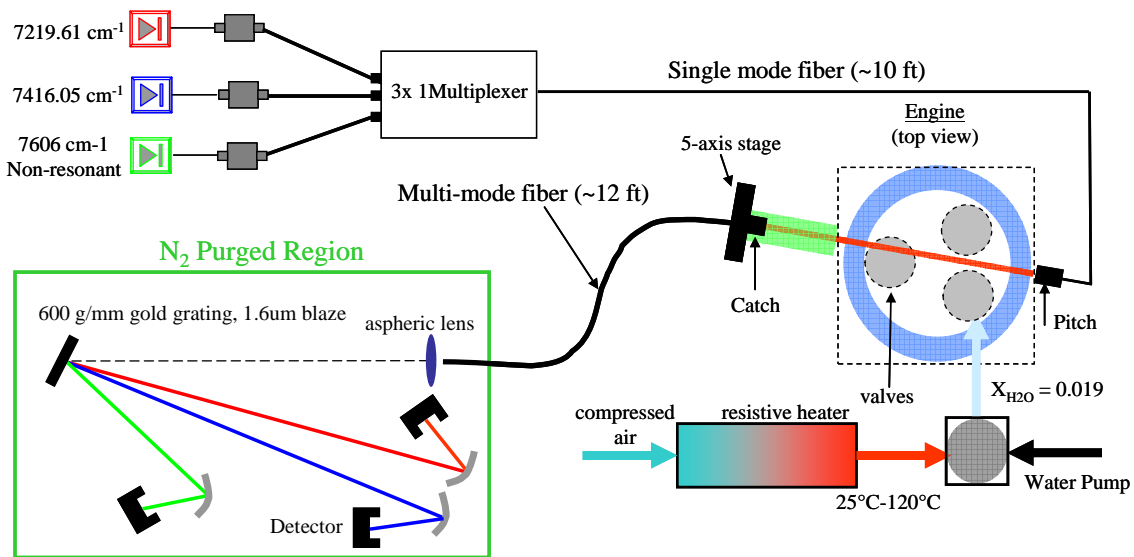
7219.61 cm$^{-1}$

7416.05 cm$^{-1}$

7606 cm-1
Non-resonant

3x 1Multiplexer

Single mode fiber (~10 ft)

Engine
(top view)

5-axis stage

Multi-mode fiber (~12 ft)

$N_2$ Purged Region

600 g/mm gold grating, 1.6um blaze

aspheric lens

Catch

Pitch

valves

$X_{H2O}$ = 0.019

compressed air

resistive heater

Water Pump

25°C-120°C

Detector